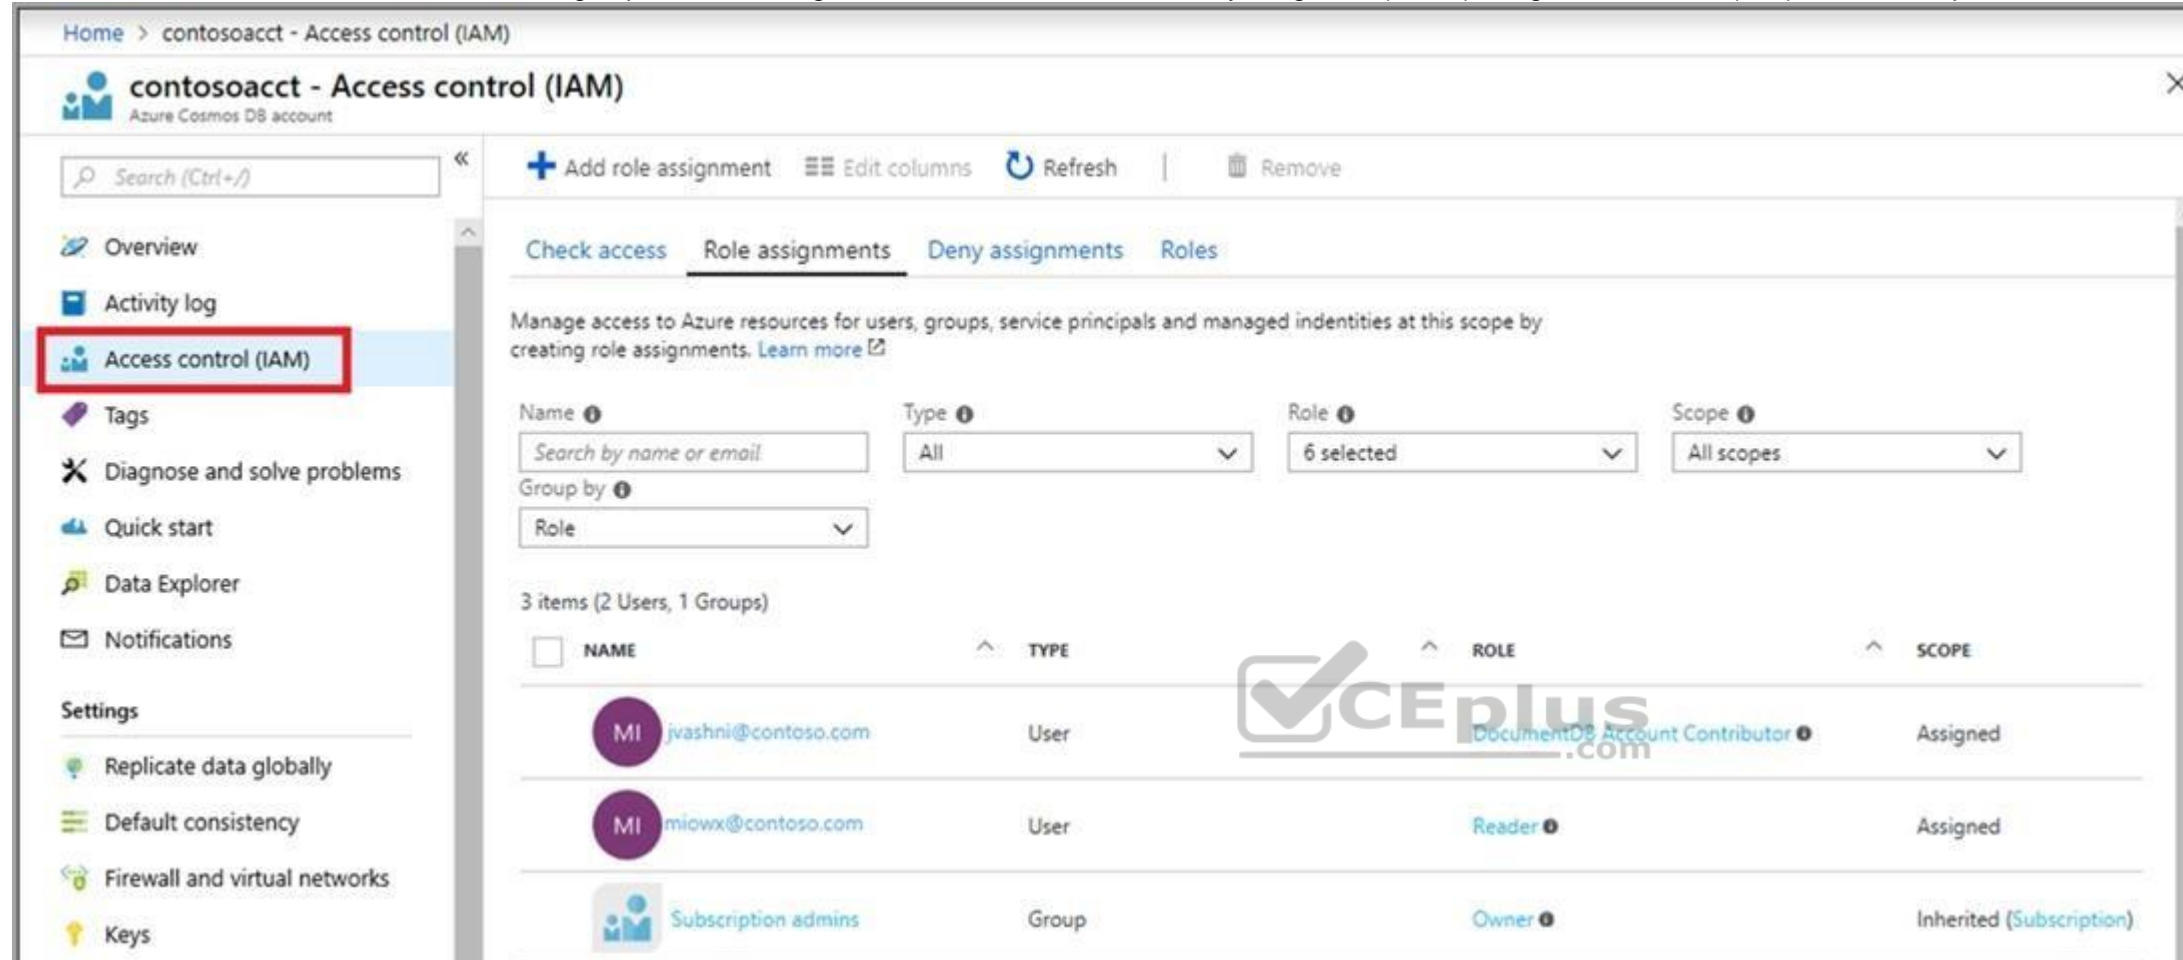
Home > contosoacct - Access control (IAM)

contosoacct - Access control (IAM)
Azure Cosmos DB account

Search (Ctrl+/)
«

Overview
Activity log
Access control (IAM)
Tags
Diagnose and solve problems
Quick start
Data Explorer
Notifications

Settings
Replicate data globally
Default consistency
Firewall and virtual networks
Keys

Add role assignment
Edit columns
Refresh
Remove

Check access
Role assignments
Deny assignments
Roles

Manage access to Azure resources for users, groups, service principals and managed indentities at this scope by creating role assignments. Learn more

Name
Search by name or email
Type
All
Role
6 selected
Scope
All scopes
Group by
Role

3 items (2 Users, 1 Groups)

| NAME | TYPE | ROLE | SCOPE |
|---|---|---|---|
| MI jvashni@contoso.com | User | DocumentDB Account Contributor | Assigned |
| MI miowx@contoso.com | User | Reader | Assigned |
| Subscription admins | Group | Owner | Inherited (Subscription) |

VCEplus.com